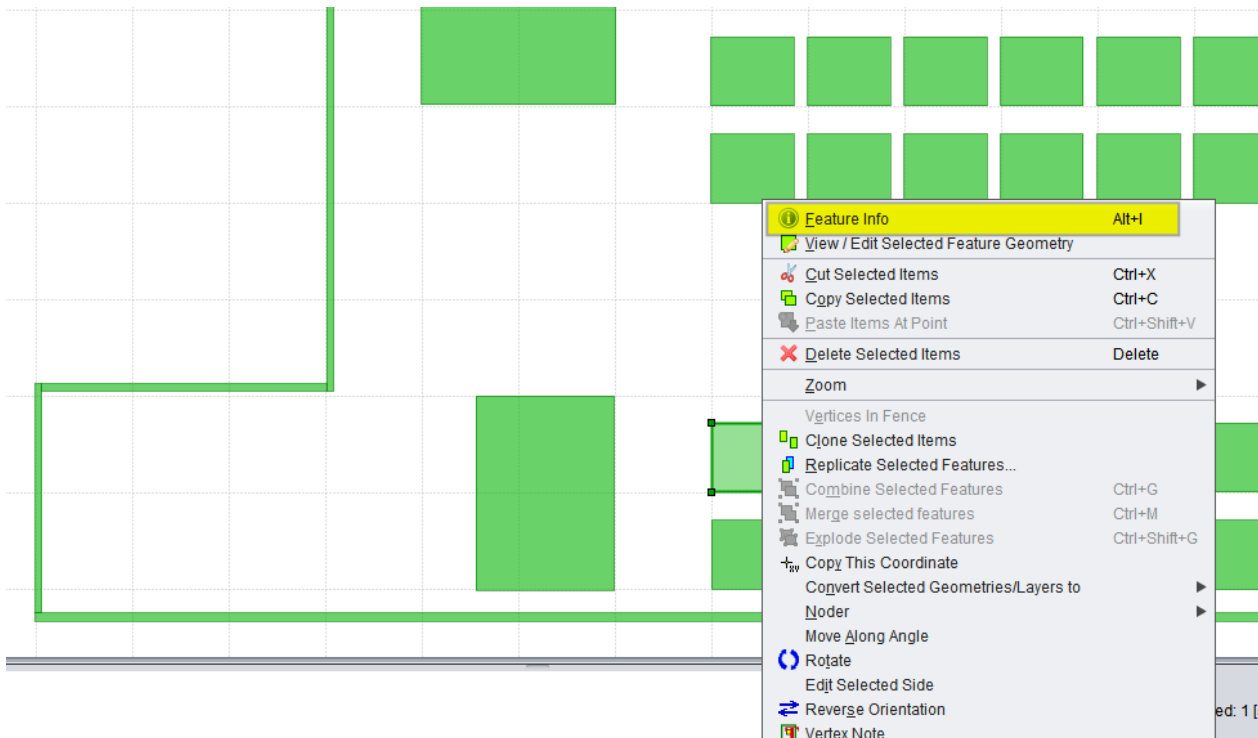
Feature Info Alt+I
View / Edit Selected Feature Geometry
Cut Selected Items Ctrl+X
Copy Selected Items Ctrl+C
Paste Items At Point Ctrl+Shift+V
Delete Selected Items Delete
Zoom
Vertices In Fence
Clone Selected Items
Replicate Selected Features...
Combine Selected Features Ctrl+G
Merge selected features Ctrl+M
Explode Selected Features Ctrl+Shift+G
Copy This Coordinate
Convert Selected Geometries/Layers to
Noder
Move Along Angle
Rotate
Edit Selected Side
Reverse Orientation
Vertex Note

ed: 1 [